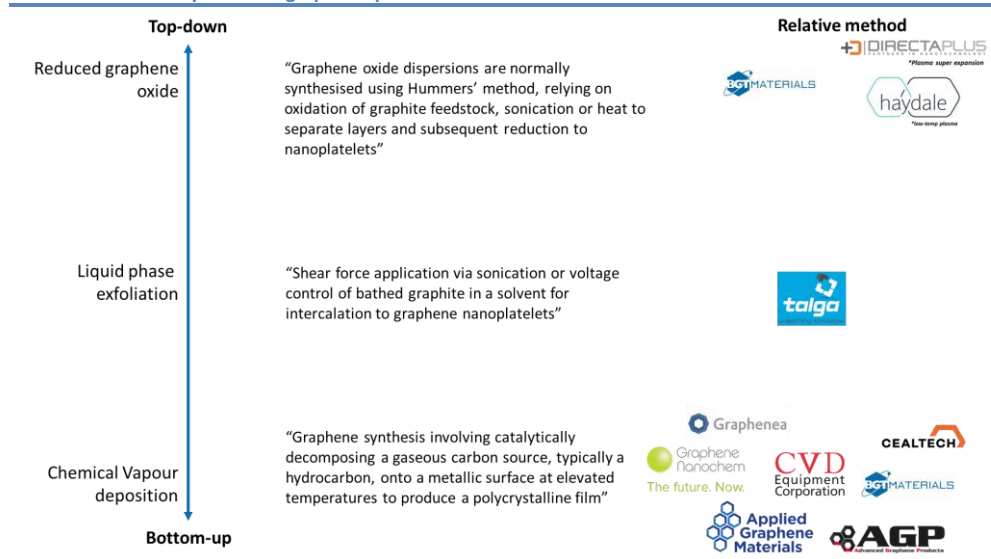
Top-down

Relative method

Reduced graphene oxide

"Graphene oxide dispersions are normally synthesised using Hummers' method, relying on oxidation of graphite feedstock, sonication or heat to separate layers and subsequent reduction to nanoplatelets"

DIRECTAPLUS
*Plasma super expansion

BGT MATERIALS

haydale
*low-temp plasma

Liquid phase exfoliation

"Shear force application via sonication or voltage control of bathed graphite in a solvent for intercalation to graphene nanoplatelets"

talga

Chemical Vapour deposition

"Graphene synthesis involving catalytically decomposing a gaseous carbon source, typically a hydrocarbon, onto a metallic surface at elevated temperatures to produce a polycrystalline film"

Graphenea

CEALTECH

Graphene Nanochem
The future. Now.

CVD Equipment Corporation

BGT MATERIALS

Bottom-up

Applied Graphene Materials

AGP
Advanced Graphene Products